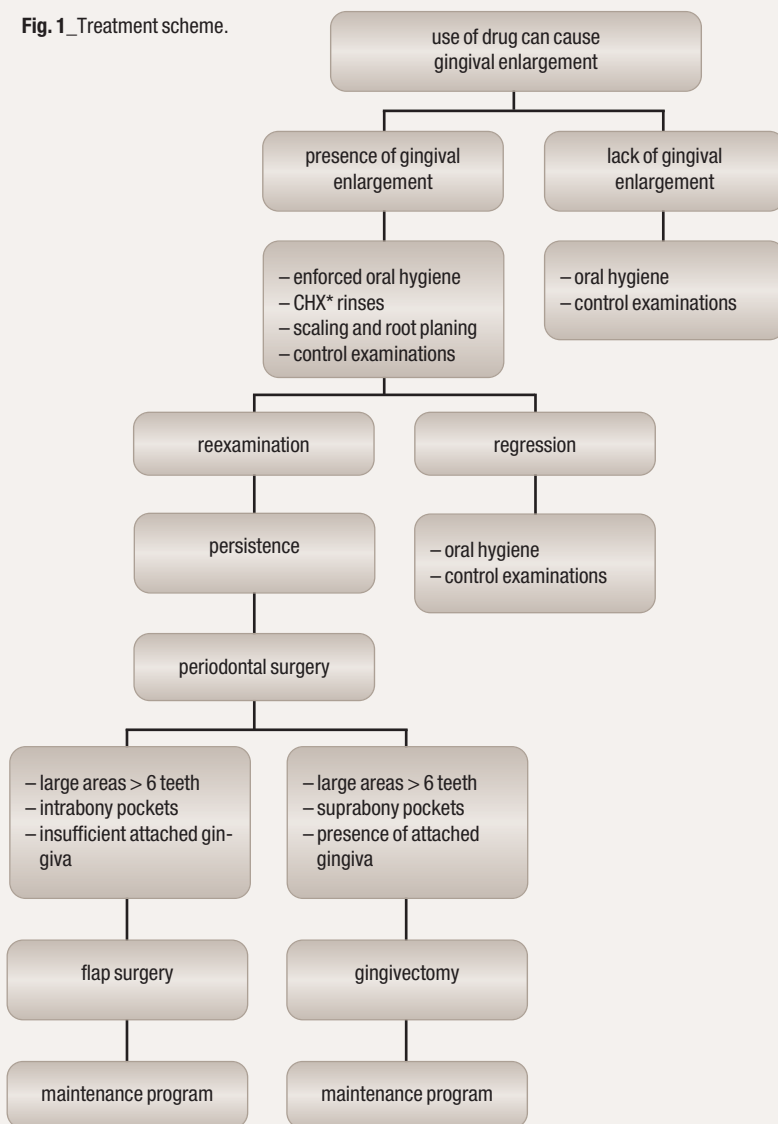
**Fig. 1**_Treatment scheme.

use of drug can cause gingival enlargement

presence of gingival enlargement

lack of gingival enlargement

– enforced oral hygiene
– CHX* rinses
– scaling and root planing
– control examinations

– oral hygiene
– control examinations

reexamination

regression

persistence

– oral hygiene
– control examinations

periodontal surgery

– large areas > 6 teeth
– intrabony pockets
– insufficient attached gingiva

– large areas > 6 teeth
– suprabony pockets
– presence of attached gingiva

flap surgery

gingivectomy

maintenance program

maintenance program